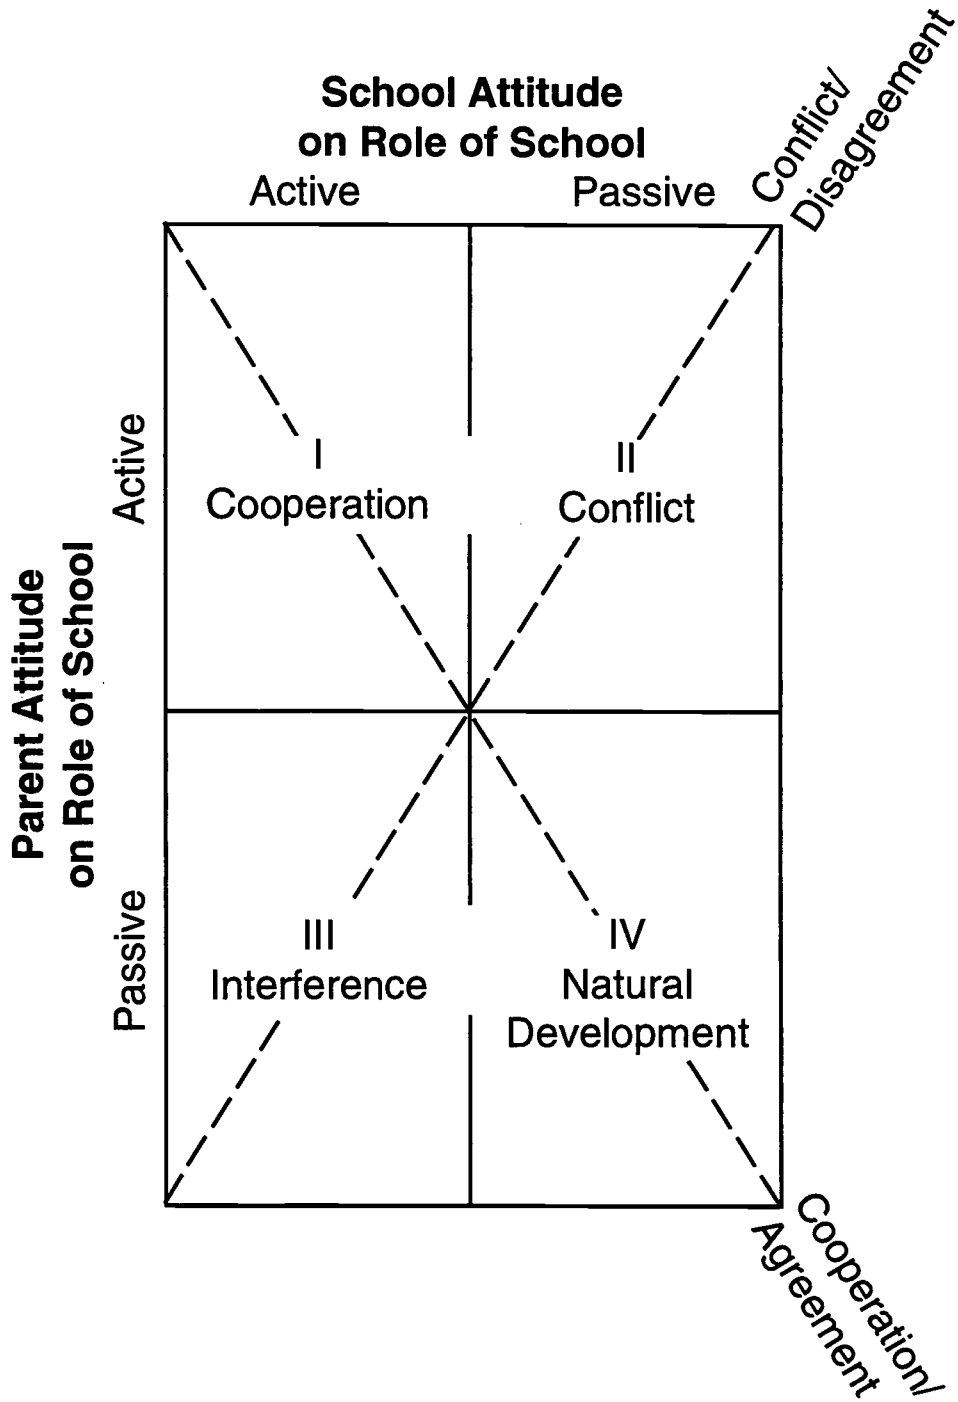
School Attitude on Role of School

Active

Passive

Conflict/ Disagreement

Parent Attitude on Role of School

Active

Passive

I
Cooperation

II
Conflict

III
Interference

IV
Natural Development

Cooperation/ Agreement